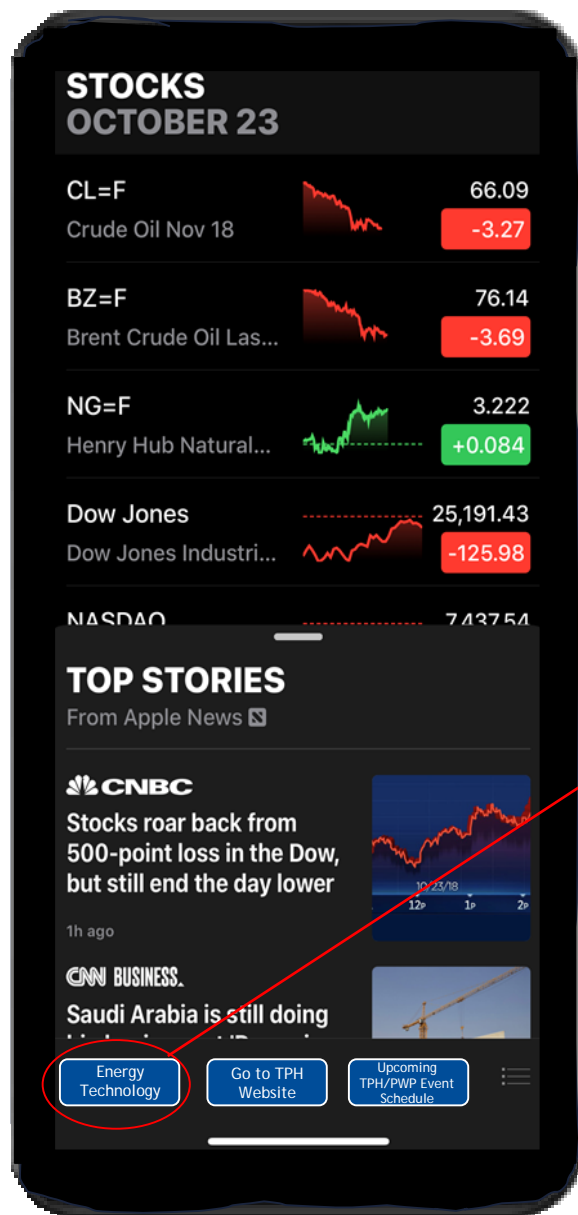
STOCKS
OCTOBER 23

CL=F
Crude Oil Nov 18
66.09
-3.27

BZ=F
Brent Crude Oil Las...
76.14
-3.69

NG=F
Henry Hub Natural...
3.222
+0.084

Dow Jones
Dow Jones Industri...
25,191.43
-125.98

NASDAQ
7,437.54

TOP STORIES
From Apple News

CNBC
Stocks roar back from 500-point loss in the Dow, but still end the day lower
1h ago

10/23/18
12P 1P 2P

CNN BUSINESS
Saudi Arabia is still doing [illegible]

Energy Technology
Go to TPH Website
Upcoming TPH/PWP Event Schedule